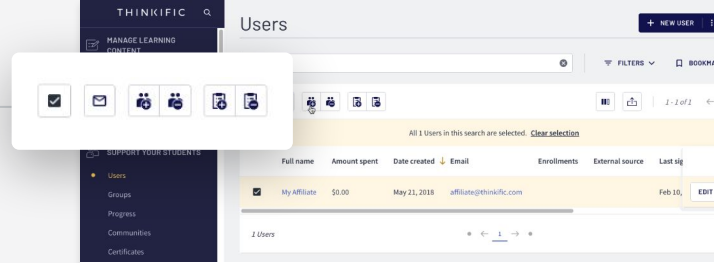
THINKIFIC

MANAGE LEARNING CONTENT

SUPPORT YOUR STUDENTS

Users

Groups

Progress

Communities

Certificates

Users

+ NEW USER

FILTERS

BOOKMA

1 - 1 of 1

All 1 Users in this search are selected. Clear selection

| | Full name | Amount spent | Date created ↓ | Email | Enrollments | External source | Last sig |
|---|---|---|---|---|---|---|---|
| ☑ | My Affiliate | $0.00 | May 21, 2018 | affiliate@thinkific.com | | | Feb 10, |

EDIT

1 Users

1